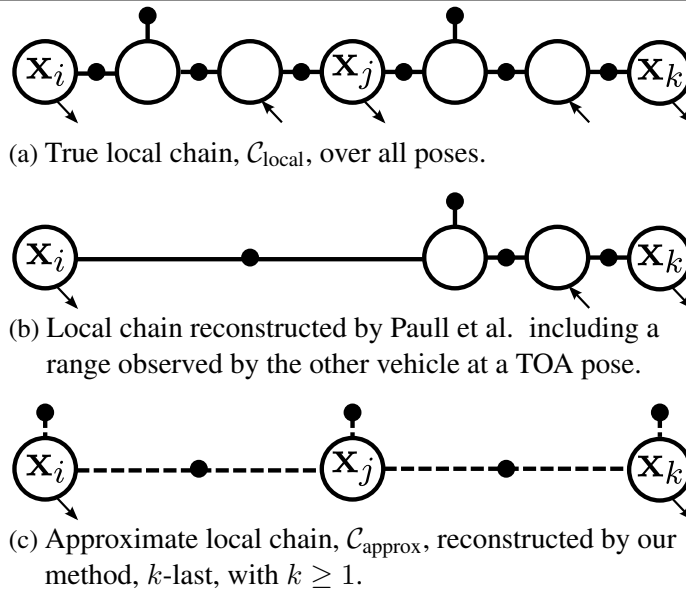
$\mathbf{x}_i$ $\mathbf{x}_j$ $\mathbf{x}_k$

(a) True local chain, $\mathcal{C}_{\text{local}}$, over all poses.

$\mathbf{x}_i$ $\mathbf{x}_k$

(b) Local chain reconstructed by Paull et al. including a range observed by the other vehicle at a TOA pose.

$\mathbf{x}_i$ $\mathbf{x}_j$ $\mathbf{x}_k$

(c) Approximate local chain, $\mathcal{C}_{\text{approx}}$, reconstructed by our method, $k$-last, with $k \geq 1$.